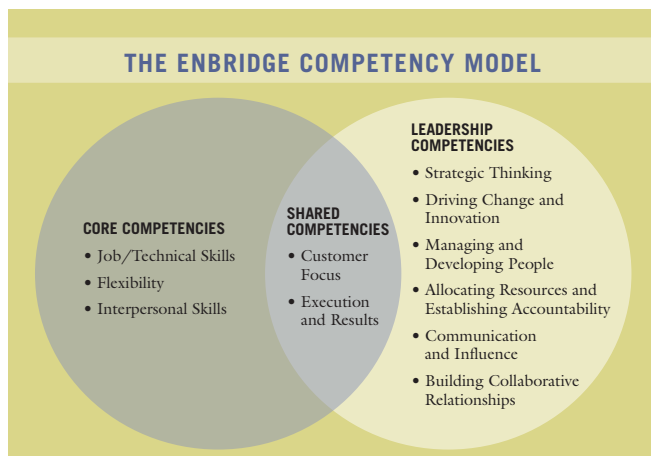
THE ENBRIDGE COMPETENCY MODEL

CORE COMPETENCIES
• Job/Technical Skills
• Flexibility
• Interpersonal Skills

SHARED COMPETENCIES
• Customer Focus
• Execution and Results

LEADERSHIP COMPETENCIES
• Strategic Thinking
• Driving Change and Innovation
• Managing and Developing People
• Allocating Resources and Establishing Accountability
• Communication and Influence
• Building Collaborative Relationships